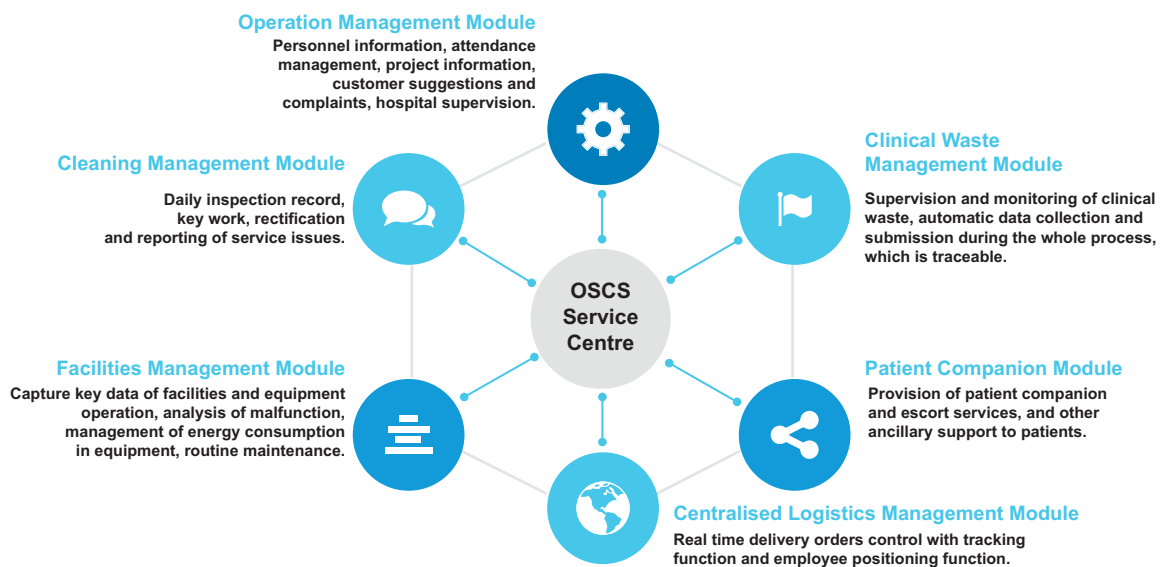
Operation Management Module
Personnel information, attendance management, project information, customer suggestions and complaints, hospital supervision.

Cleaning Management Module
Daily inspection record, key work, rectification and reporting of service issues.

Clinical Waste Management Module
Supervision and monitoring of clinical waste, automatic data collection and submission during the whole process, which is traceable.

OSCS Service Centre

Facilities Management Module
Capture key data of facilities and equipment operation, analysis of malfunction, management of energy consumption in equipment, routine maintenance.

Patient Companion Module
Provision of patient companion and escort services, and other ancillary support to patients.

Centralised Logistics Management Module
Real time delivery orders control with tracking function and employee positioning function.